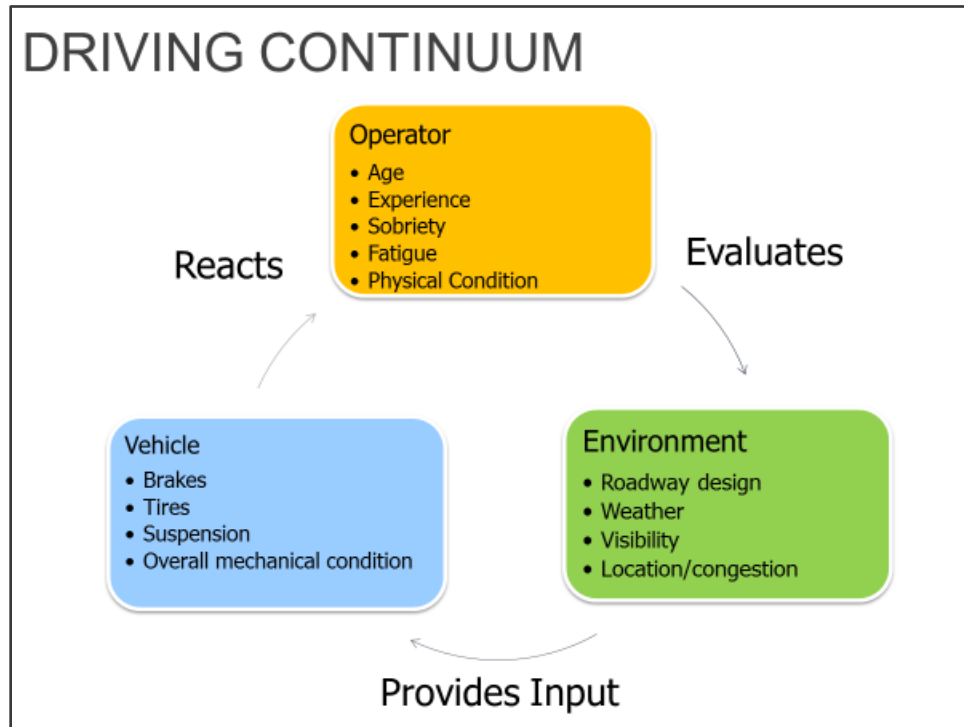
DRIVING CONTINUUM

Operator
• Age
• Experience
• Sobriety
• Fatigue
• Physical Condition

Reacts

Evaluates

Vehicle
• Brakes
• Tires
• Suspension
• Overall mechanical condition

Environment
• Roadway design
• Weather
• Visibility
• Location/congestion

Provides Input